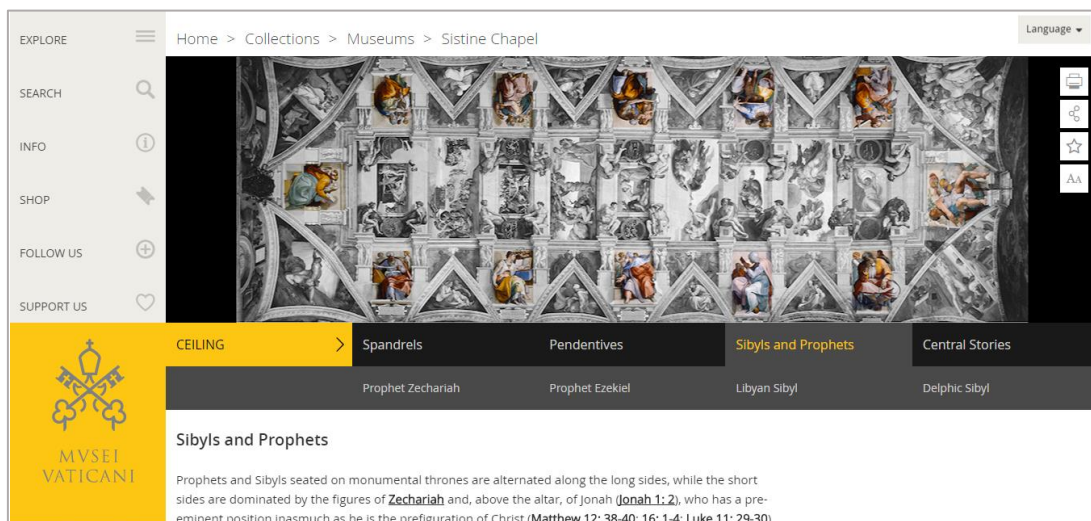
EXPLORE

SEARCH

INFO

SHOP

FOLLOW US

SUPPORT US

Home > Collections > Museums > Sistine Chapel

Language

CEILING

Spandrels

Pendentives

Sibyls and Prophets

Central Stories

Prophet Zechariah

Prophet Ezekiel

Libyan Sibyl

Delphic Sibyl

MVSEI VATICANI

Sibyls and Prophets

Prophets and Sibyls seated on monumental thrones are alternated along the long sides, while the short sides are dominated by the figures of Zechariah and, above the altar, of Jonah (Jonah 1: 2), who has a preeminent position inasmuch as he is the prefiguration of Christ (Matthew 12: 38-40; 16: 1-4; Luke 11: 29-30)